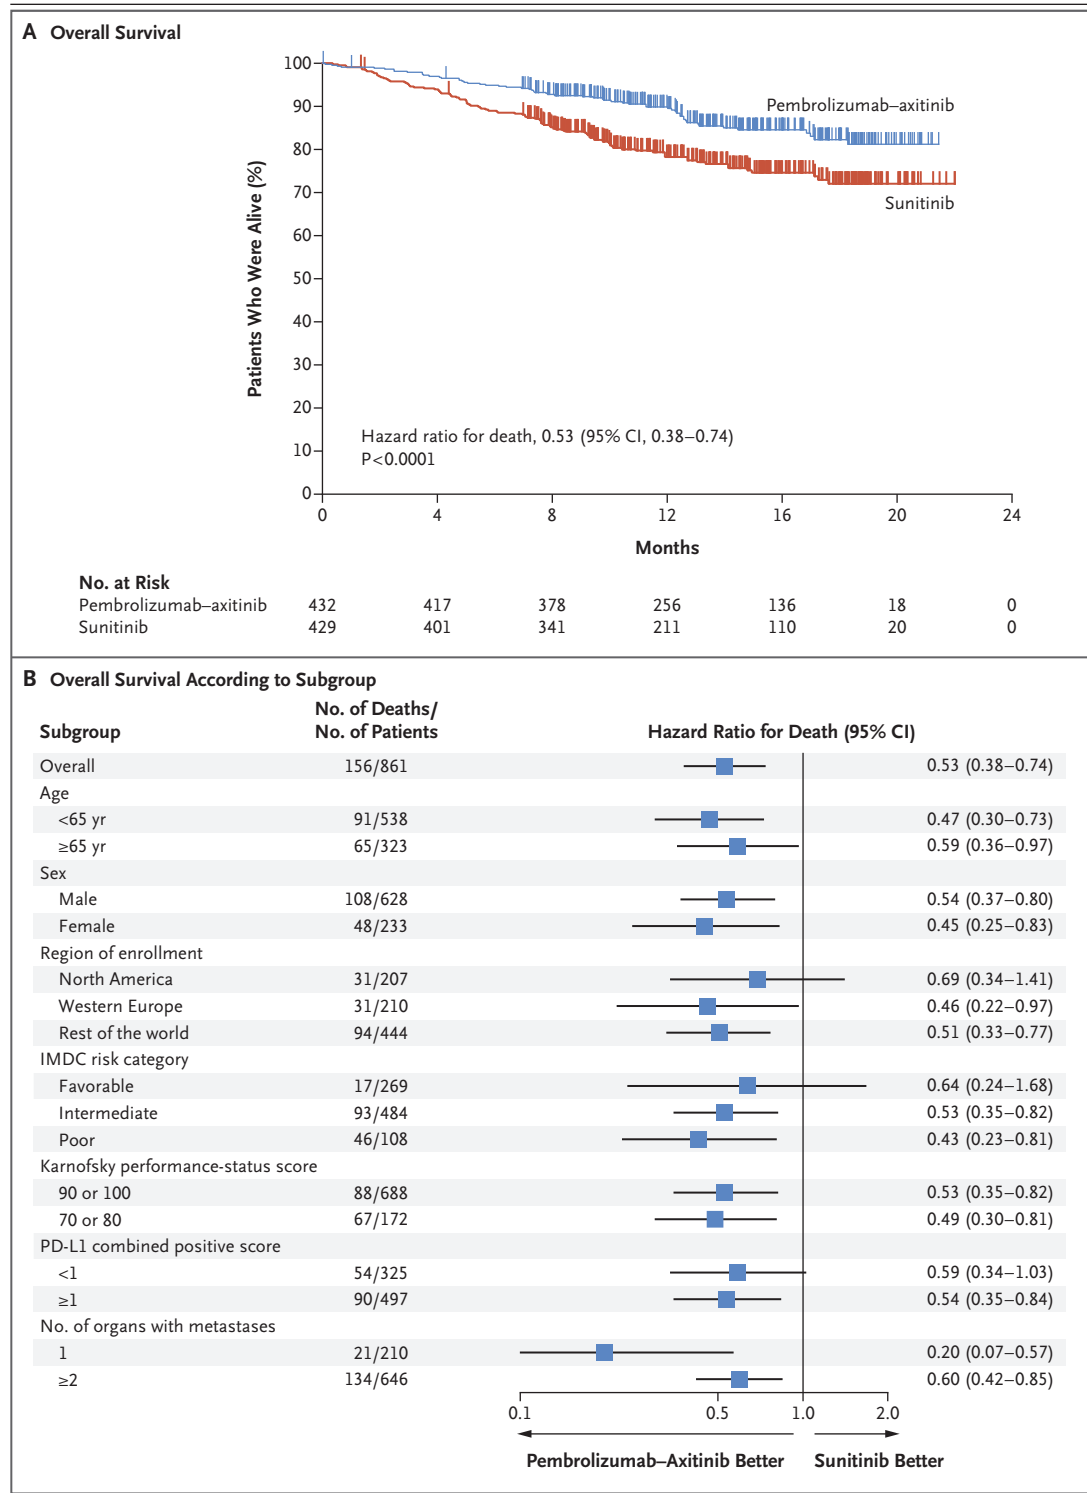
A Overall Survival

Patients Who Were Alive (%)

100
90
80
70
60
50
40
30
20
10
0

Pembrolizumab–axitinib

Sunitinib

Hazard ratio for death, 0.53 (95% CI, 0.38–0.74)
P<0.0001

0 4 8 12 16 20 24

Months

No. at Risk

| | | | | | | | |
|---|---|---|---|---|---|---|---|
| Pembrolizumab–axitinib | 432 | 417 | 378 | 256 | 136 | 18 | 0 |
| Sunitinib | 429 | 401 | 341 | 211 | 110 | 20 | 0 |

B Overall Survival According to Subgroup

| Subgroup | No. of Deaths/ No. of Patients | Hazard Ratio for Death (95% CI) |
|---|---|---|
| Overall | 156/861 | 0.53 (0.38–0.74) |
| Age | | |
| <65 yr | 91/538 | 0.47 (0.30–0.73) |
| ≥65 yr | 65/323 | 0.59 (0.36–0.97) |
| Sex | | |
| Male | 108/628 | 0.54 (0.37–0.80) |
| Female | 48/233 | 0.45 (0.25–0.83) |
| Region of enrollment | | |
| North America | 31/207 | 0.69 (0.34–1.41) |
| Western Europe | 31/210 | 0.46 (0.22–0.97) |
| Rest of the world | 94/444 | 0.51 (0.33–0.77) |
| IMDC risk category | | |
| Favorable | 17/269 | 0.64 (0.24–1.68) |
| Intermediate | 93/484 | 0.53 (0.35–0.82) |
| Poor | 46/108 | 0.43 (0.23–0.81) |
| Karnofsky performance-status score | | |
| 90 or 100 | 88/688 | 0.53 (0.35–0.82) |
| 70 or 80 | 67/172 | 0.49 (0.30–0.81) |
| PD-L1 combined positive score | | |
| <1 | 54/325 | 0.59 (0.34–1.03) |
| ≥1 | 90/497 | 0.54 (0.35–0.84) |
| No. of organs with metastases | | |
| 1 | 21/210 | 0.20 (0.07–0.57) |
| ≥2 | 134/646 | 0.60 (0.42–0.85) |

0.1 0.5 1.0 2.0

Pembrolizumab–Axitinib Better Sunitinib Better